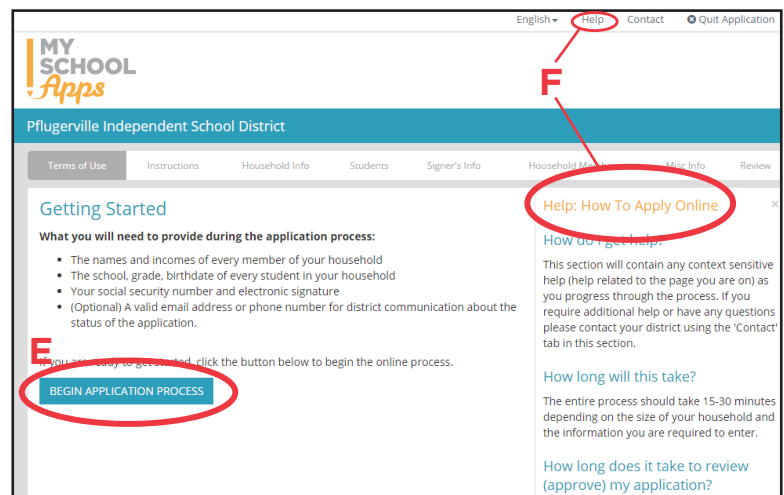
English▾ Help Contact Quit Application

MY SCHOOL Apps

F

Pflugerville Independent School District

Terms of Use | Instructions | Household Info | Students | Signer's Info | Household M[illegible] | Misc Info | Review

Getting Started

What you will need to provide during the application process:

- The names and incomes of every member of your household
- The school, grade, birthdate of every student in your household
- Your social security number and electronic signature
- (Optional) A valid email address or phone number for district communication about the status of the application.

E

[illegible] you are ready to get started, click the button below to begin the online process.

BEGIN APPLICATION PROCESS

Help: How To Apply Online

×

How do I get help?

This section will contain any context sensitive help (help related to the page you are on) as you progress through the process. If you require additional help or have any questions please contact your district using the 'Contact' tab in this section.

How long will this take?

The entire process should take 15-30 minutes depending on the size of your household and the information you are required to enter.

How long does it take to review (approve) my application?